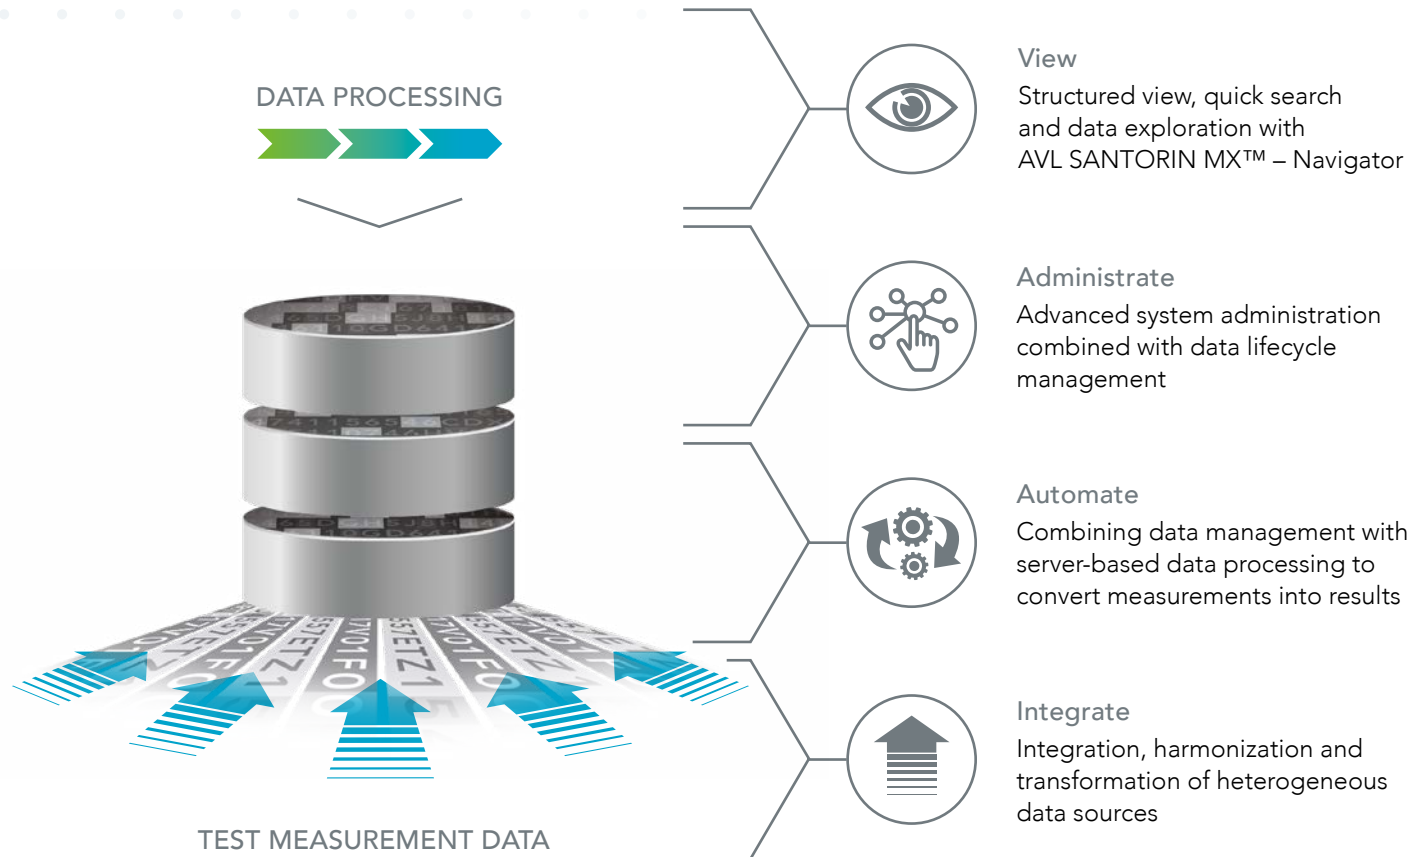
DATA PROCESSING

TEST MEASUREMENT DATA

View
Structured view, quick search and data exploration with AVL SANTORIN MX™ – Navigator

Administrate
Advanced system administration combined with data lifecycle management

Automate
Combining data management with server-based data processing to convert measurements into results

Integrate
Integration, harmonization and transformation of heterogeneous data sources